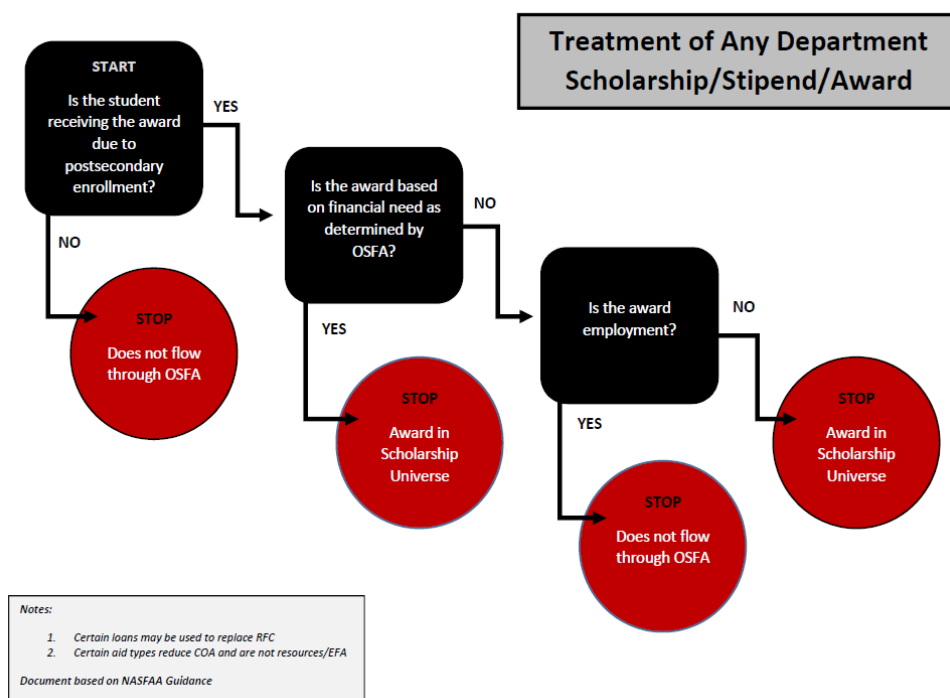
Treatment of Any Department Scholarship/Stipend/Award

START
Is the student receiving the award due to postsecondary enrollment?

YES

NO

STOP
Does not flow through OSFA

Is the award based on financial need as determined by OSFA?

NO

YES

STOP
Award in Scholarship Universe

Is the award employment?

NO

YES

STOP
Does not flow through OSFA

STOP
Award in Scholarship Universe

Notes:

1. Certain loans may be used to replace RFC
2. Certain aid types reduce COA and are not resources/EFA

Document based on NASFAA Guidance